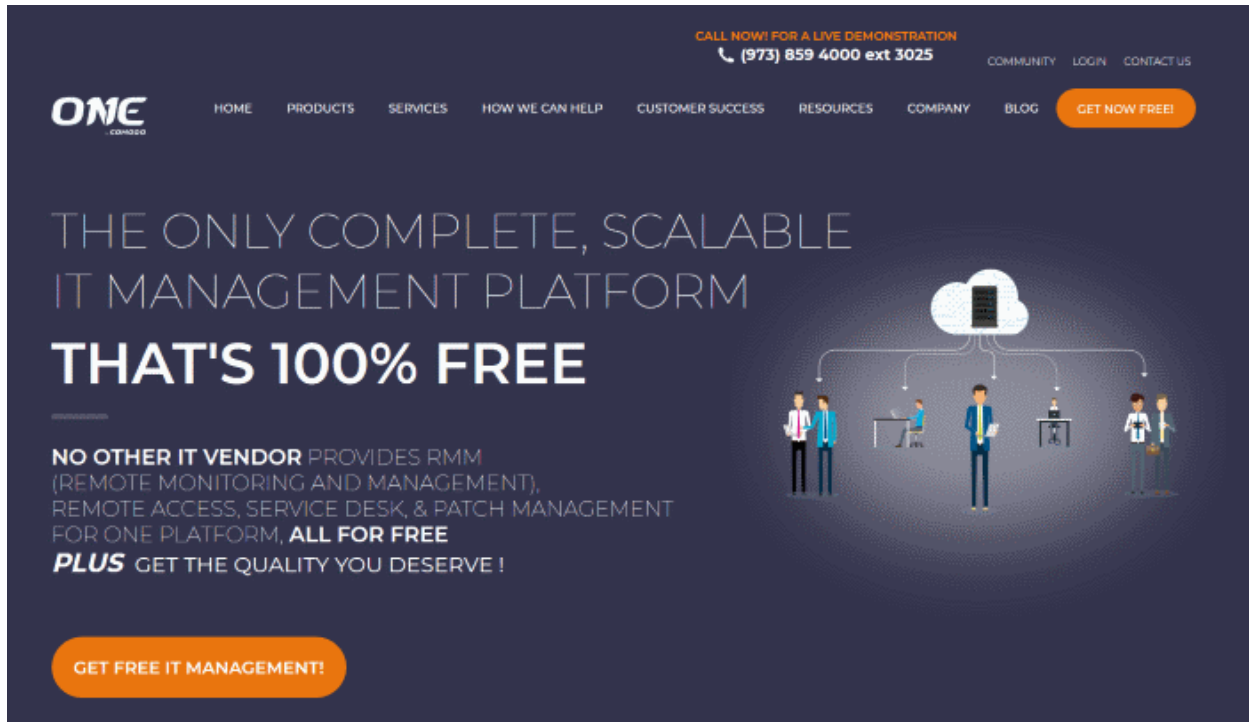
CALL NOW! FOR A LIVE DEMONSTRATION
(973) 859 4000 ext 3025

COMMUNITY LOGIN CONTACT US

ONE COMODO

HOME PRODUCTS SERVICES HOW WE CAN HELP CUSTOMER SUCCESS RESOURCES COMPANY BLOG GET NOW FREE!

THE ONLY COMPLETE, SCALABLE IT MANAGEMENT PLATFORM

THAT'S 100% FREE

NO OTHER IT VENDOR PROVIDES RMM (REMOTE MONITORING AND MANAGEMENT), REMOTE ACCESS, SERVICE DESK, & PATCH MANAGEMENT FOR ONE PLATFORM, ALL FOR FREE

PLUS GET THE QUALITY YOU DESERVE !

GET FREE IT MANAGEMENT!